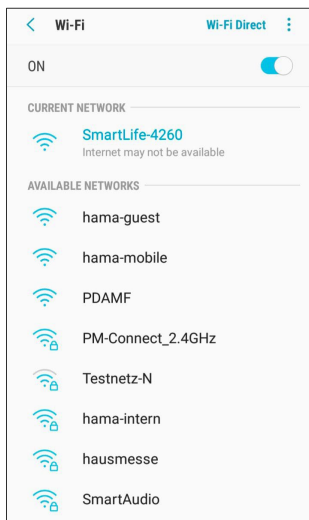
Wi-Fi

Wi-Fi Direct

ON

CURRENT NETWORK

SmartLife-4260
Internet may not be available

AVAILABLE NETWORKS

hama-guest

hama-mobile

PDAMF

PM-Connect_2.4GHz

Testnetz-N

hama-intern

hausmesse

SmartAudio